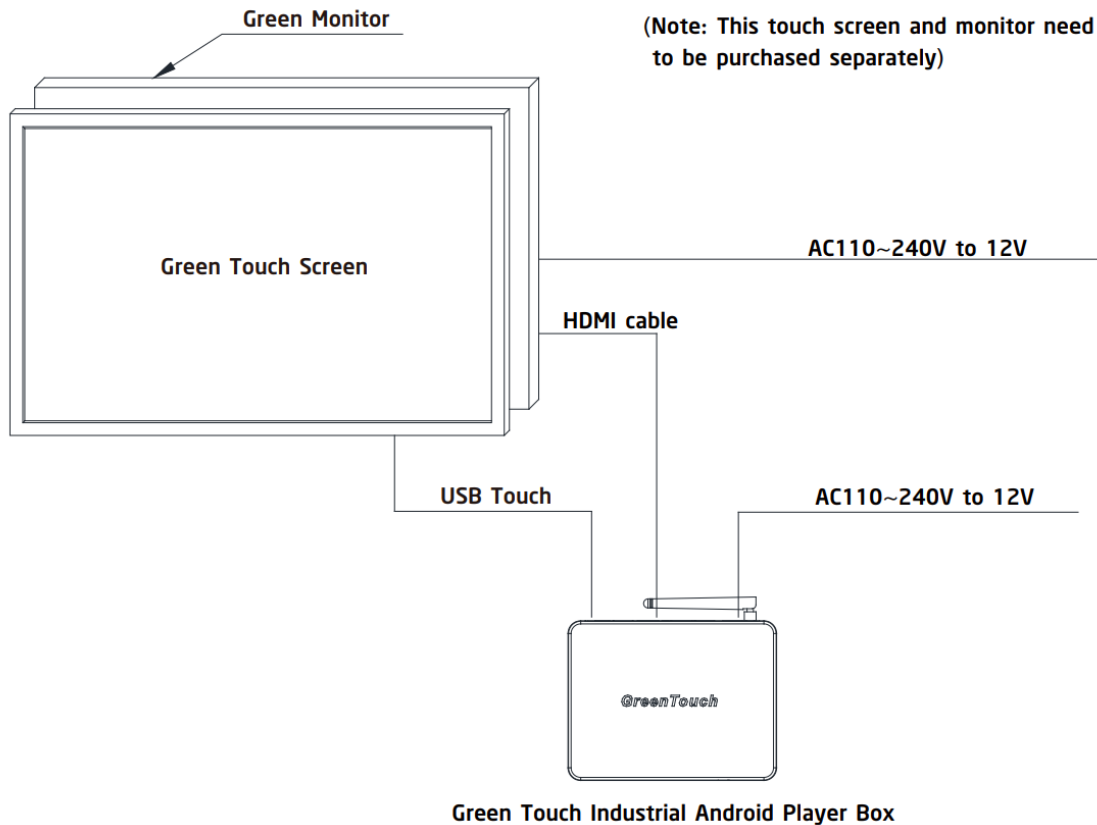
Green Monitor

(Note: This touch screen and monitor need to be purchased separately)

Green Touch Screen

AC110~240V to 12V

HDMI cable

USB Touch

AC110~240V to 12V

GreenTouch

Green Touch Industrial Android Player Box